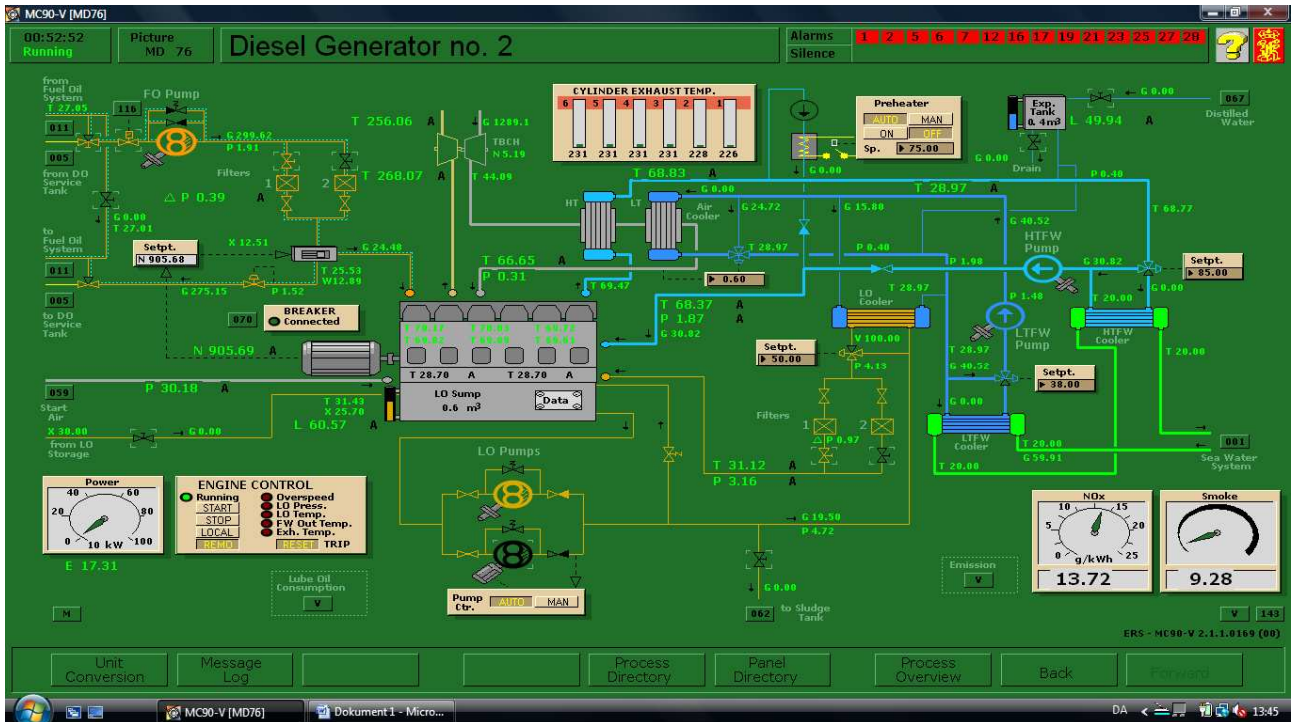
MC90-V [MD76]

00:52:52
Running

Picture
MD 76

Diesel Generator no. 2

Alarms
Silence

1 2 5 6 7 12 16 17 19 21 23 25 27 28

from Fuel Oil System
T 27.05
011
005
from DO Service Tank
to Fuel Oil System
011
005
to DO Service Tank

FO Pump
116
G 299.62
P 1.91
Filters
1 2
△ P 0.39 A
G 0.00
T 27.01
X 12.51
Setpt.
N 905.68
G 24.40
T 25.53
W12.89
G 275.15
P 1.52

T 256.06 A
G 1289.1
TBCH
N 5.19
T 268.07 A
T 44.09

CYLINDER EXHAUST TEMP.
6 5 4 3 2 1
231 231 231 231 228 226

Preheater
AUTO MAN
ON OFF
Sp. 75.00

G 0.00

Exp. Tank
0.4 m3
L 49.94 A
G 0.00
067
Distilled Water
G 0.00
Drain
P 0.40

T 68.83 A
G 0.00
HT LT
Air Cooler
G 24.72
G 15.80
T 28.97 A
T 68.77
G 40.52
HTFW Pump
T 28.97
P 0.40
P 1.98
G 30.82
Setpt.
85.00
T 66.65 A
P 0.31
0.60
T 69.47
G 0.00
T 20.00
HTFW Cooler
T 20.00
T 68.37 A
P 1.87 A
G 30.82
LO Cooler
T 28.97
P 1.40
LTFW Pump
V 100.00
P 4.19
Setpt.
50.00
T 28.97
G 40.52
Setpt.
38.00

BREAKER
070 Connected

T 70.17 T 70.83 T 69.72
T 69.82 T 68.00 T 68.81

N 905.69 A
T 28.70 A T 28.70 A

059
P 30.18 A
Start Air
T 31.43
X 25.70
L 60.57 A
LO Sump
0.6 m3
Data
X 30.00
G 0.00
from LO Storage

Filters
1 2
△P 0.97
G 0.00
LTFW Cooler
T 20.00
G 59.91
001
Sea Water System
T 20.00

LO Pumps
T 31.12 A
P 3.16 A
G 19.50
P 4.72
G 0.00
062
to Sludge Tank

Power
40 60
20 80
0 kW 100
E 17.31

ENGINE CONTROL
Running
START
STOP
LOCAL
REMO
Overspeed
LO Press.
LO Temp.
FW Out Temp.
Exh. Temp.
RESET TRIP

Lube Oil Consumption
V

M

Pump Ctr.
AUTO MAN

Emission
V

NOx
10 15
5 20
0 g/kWh 25
13.72

Smoke
9.28

V 143
ERS - MC90-V 2.1.1.0169 (00)

Unit Conversion
Message Log
Process Directory
Panel Directory
Process Overview
Back
Forward

MC90-V [MD76]
Dokument 1 - Micro...
DA
13:45